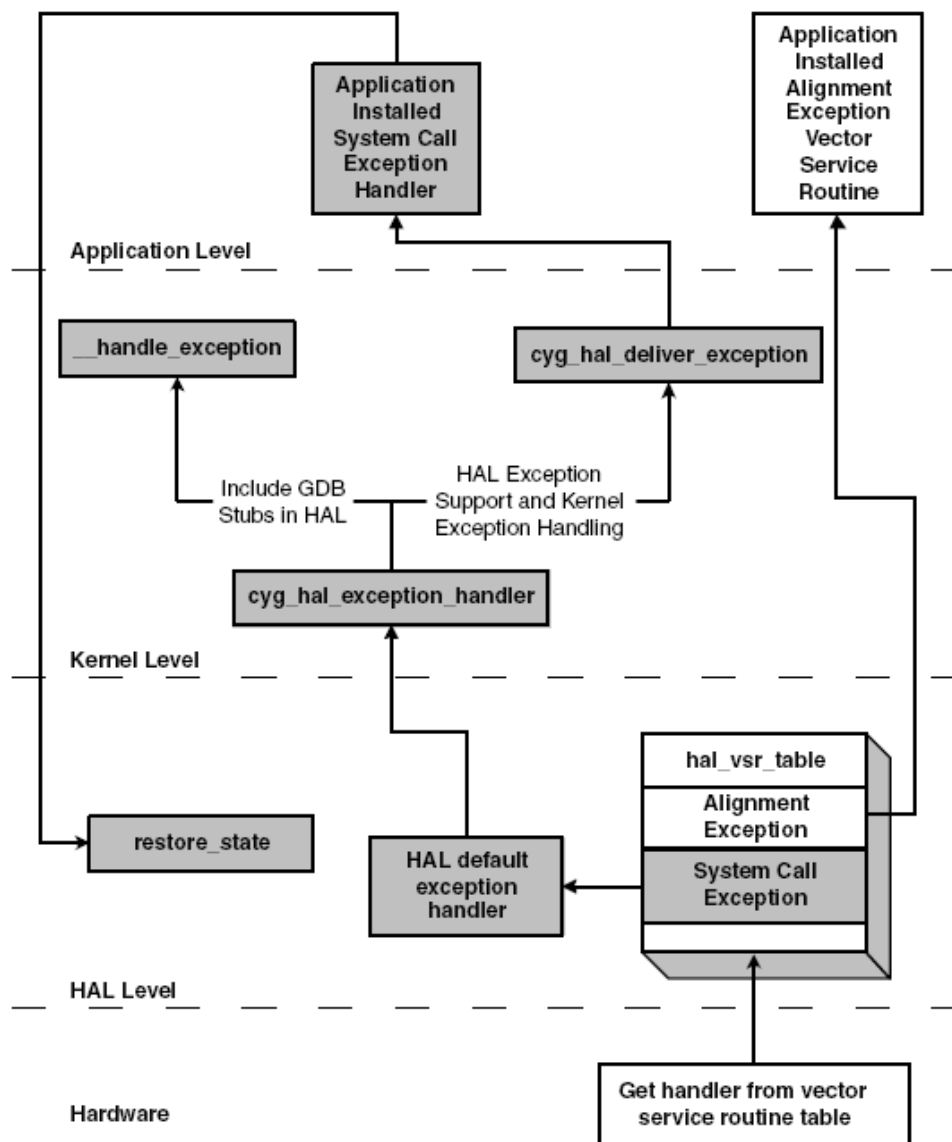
Application Installed System Call Exception Handler

Application Installed Alignment Exception Vector Service Routine

Application Level

__handle_exception

cyg_hal_deliver_exception

Include GDB Stubs in HAL

HAL Exception Support and Kernel Exception Handling

cyg_hal_exception_handler

Kernel Level

hal_vsr_table

Alignment Exception

System Call Exception

restore_state

HAL default exception handler

HAL Level

Get handler from vector service routine table

Hardware